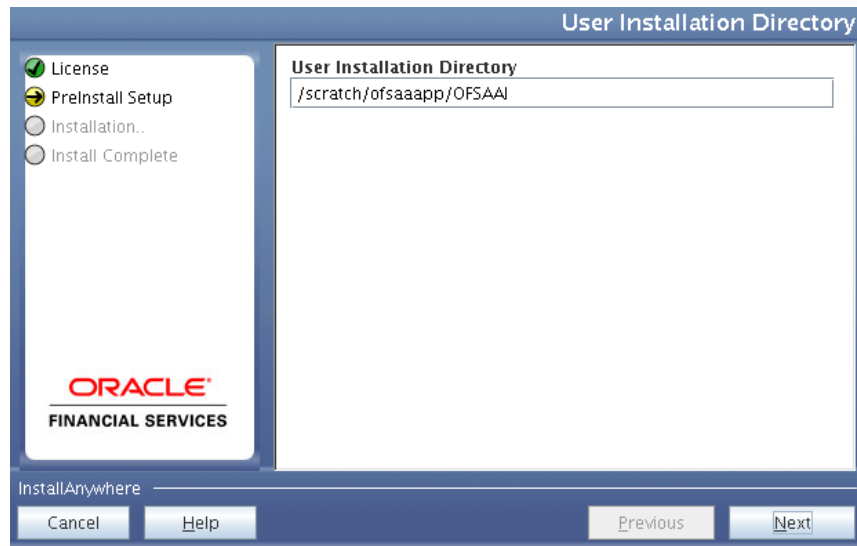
User Installation Directory

License
PreInstall Setup
Installation..
Install Complete

ORACLE
FINANCIAL SERVICES

User Installation Directory
/scratch/ofsaaapp/OFSAAI

InstallAnywhere

Cancel
Help
Previous
Next